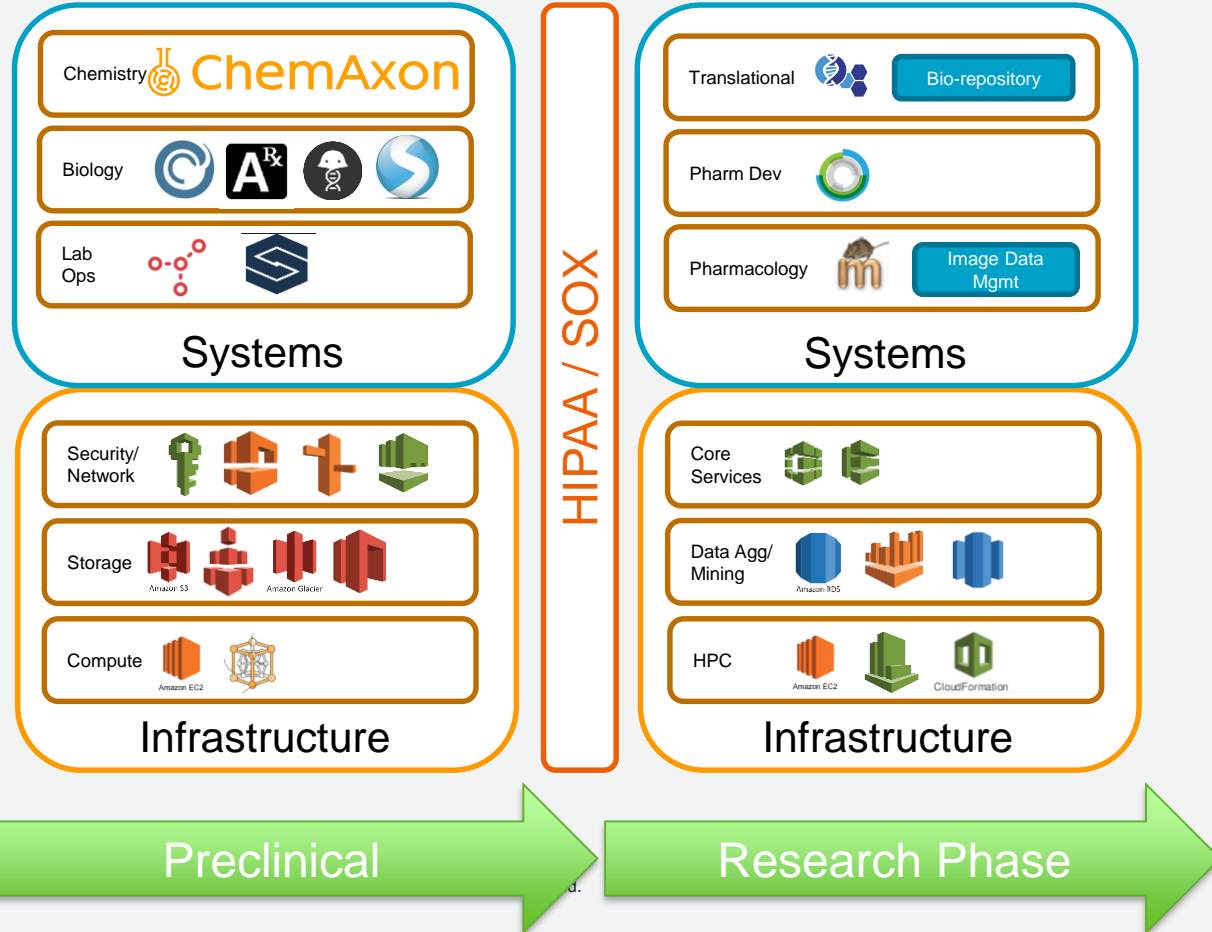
Chemistry ChemAxon

Biology $A^{R_x}$

Lab Ops

Systems

Security/ Network

Storage Amazon S3 Amazon Glacier

Compute Amazon EC2

Infrastructure

HIPAA / SOX

Translational Bio-repository

Pharm Dev

Pharmacology Image Data Mgmt

Systems

Core Services

Data Agg/ Mining Amazon RDS

HPC Amazon EC2 CloudFormation

Infrastructure

Preclinical

d.

Research Phase